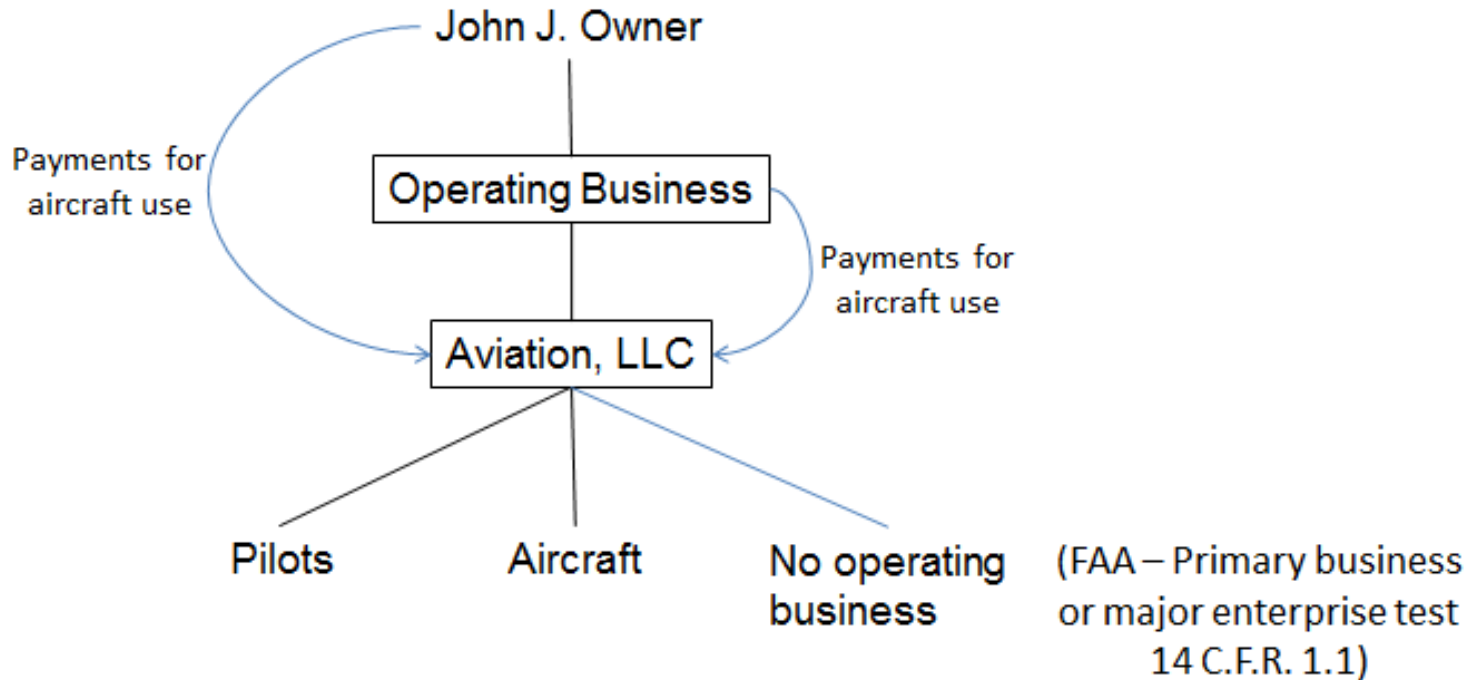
John J. Owner

Payments for aircraft use

Operating Business

Payments for aircraft use

Aviation, LLC

Pilots

Aircraft

No operating business

(FAA – Primary business or major enterprise test 14 C.F.R. 1.1)